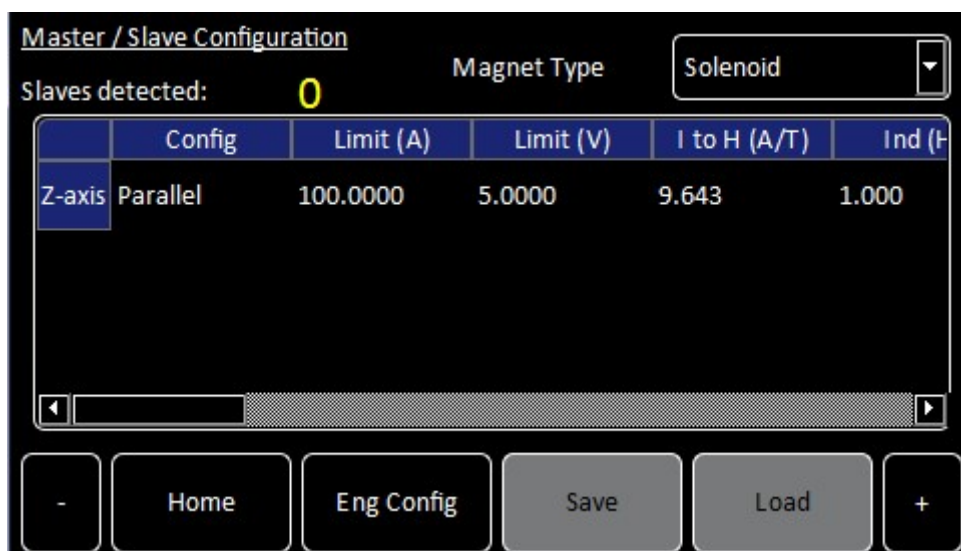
Master / Slave Configuration

Slaves detected: 0

Magnet Type

Solenoid

| | Config | Limit (A) | Limit (V) | I to H (A/T) | Ind (H |
|---|---|---|---|---|---|
| Z-axis | Parallel | 100.0000 | 5.0000 | 9.643 | 1.000 |

-

Home

Eng Config

Save

Load

+